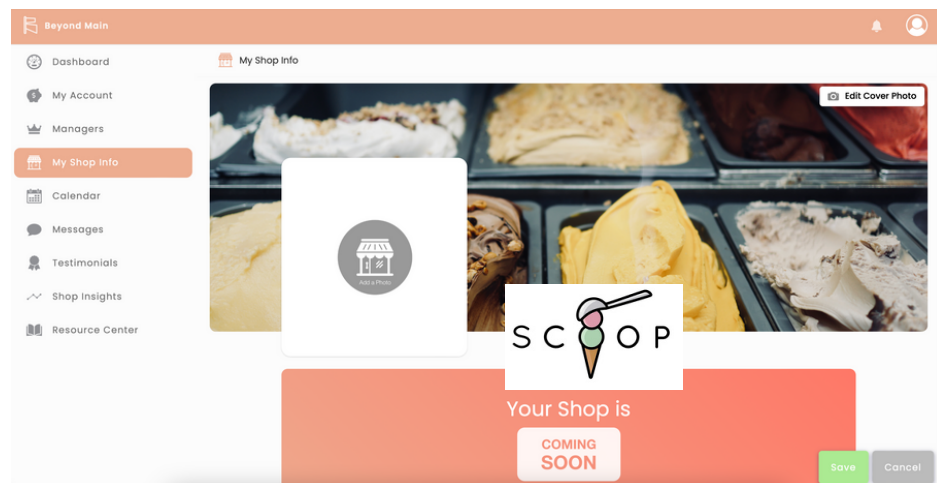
Beyond Main

Dashboard
My Account
Managers
My Shop Info
Calendar
Messages
Testimonials
Shop Insights
Resource Center

My Shop Info

Edit Cover Photo

Add a Photo

SCOOP

Your Shop is
COMING SOON

Save
Cancel